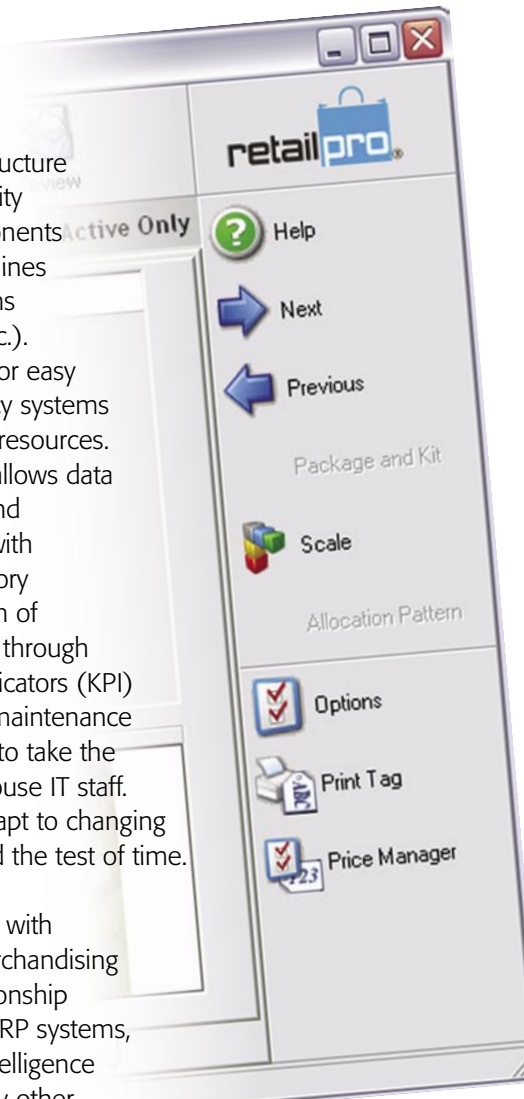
ucture
ity
onents
ines
ns
c.).
or easy
y systems
resources.
llows data
nd
vith
ory
n of
through
icators (KPI)
maintenance
to take the
ouse IT staff.
apt to changing
d the test of time.

with
rchandising
onship
RP systems,
elligence

Active Only

retailpro

Help

Next

Previous

Package and Kit

Scale

Allocation Pattern

Options

Print Tag

Price Manager